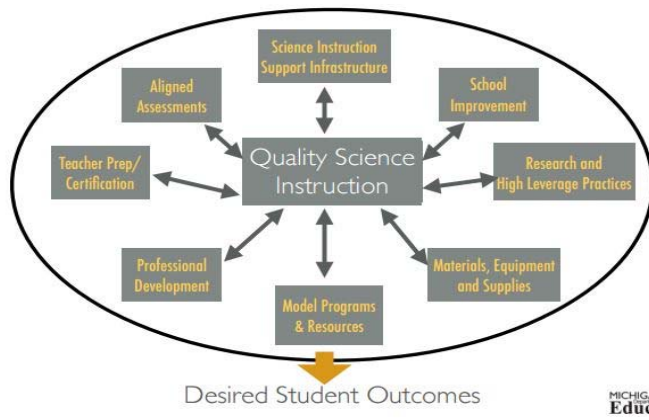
Science Instruction Support Infrastructure

Aligned Assessments

School Improvement

Teacher Prep/ Certification

Quality Science Instruction

Research and High Leverage Practices

Professional Development

Materials, Equipment and Supplies

Model Programs & Resources

Desired Student Outcomes

MICHIGAN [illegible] Educ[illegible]